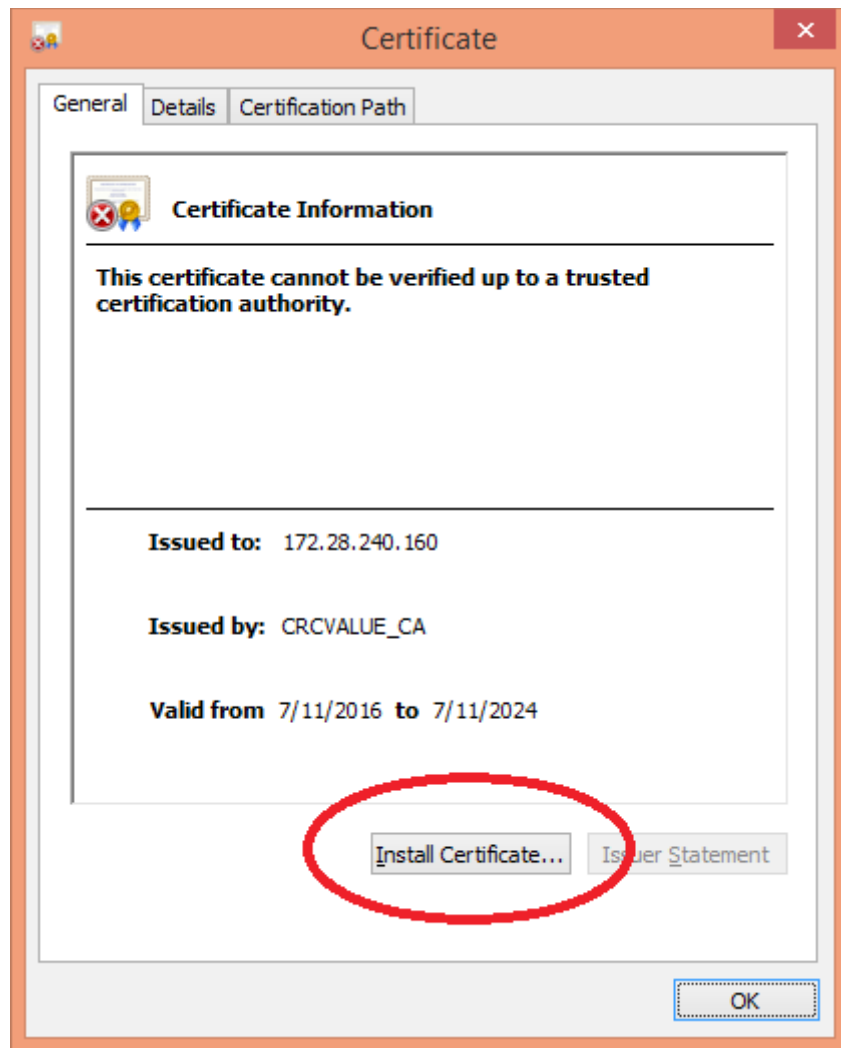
Certificate

General | Details | Certification Path

Certificate Information

This certificate cannot be verified up to a trusted certification authority.

Issued to: 172.28.240.160

Issued by: CRCVALUE_CA

Valid from 7/11/2016 to 7/11/2024

Install Certificate... | Issuer Statement

OK